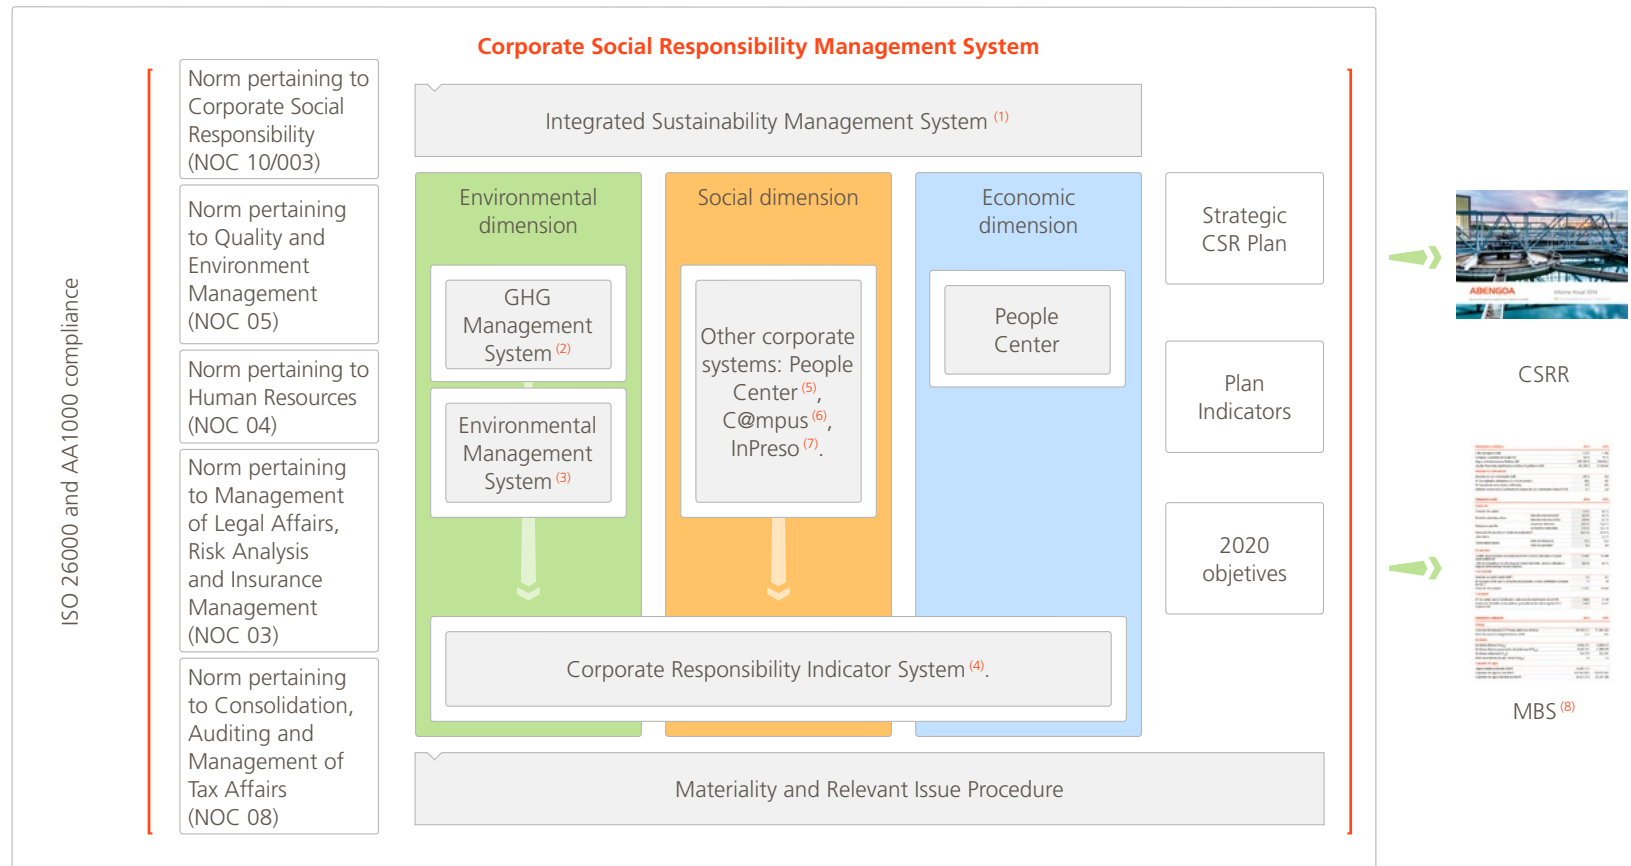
Corporate Social Responsibility Management System

ISO 26000 and AA1000 compliance

Norm pertaining to Corporate Social Responsibility (NOC 10/003)

Norm pertaining to Quality and Environment Management (NOC 05)

Norm pertaining to Human Resources (NOC 04)

Norm pertaining to Management of Legal Affairs, Risk Analysis and Insurance Management (NOC 03)

Norm pertaining to Consolidation, Auditing and Management of Tax Affairs (NOC 08)

Integrated Sustainability Management System $^{(1)}$

Environmental dimension

GHG Management System $^{(2)}$

Environmental Management System $^{(3)}$

Social dimension

Other corporate systems: People Center $^{(5)}$, C@mpus $^{(6)}$, InPreso $^{(7)}$.

Economic dimension

People Center

Corporate Responsibility Indicator System $^{(4)}$.

Materiality and Relevant Issue Procedure

Strategic CSR Plan

Plan Indicators

2020 objetives

ABENGOA

CSRR

MBS $^{(8)}$